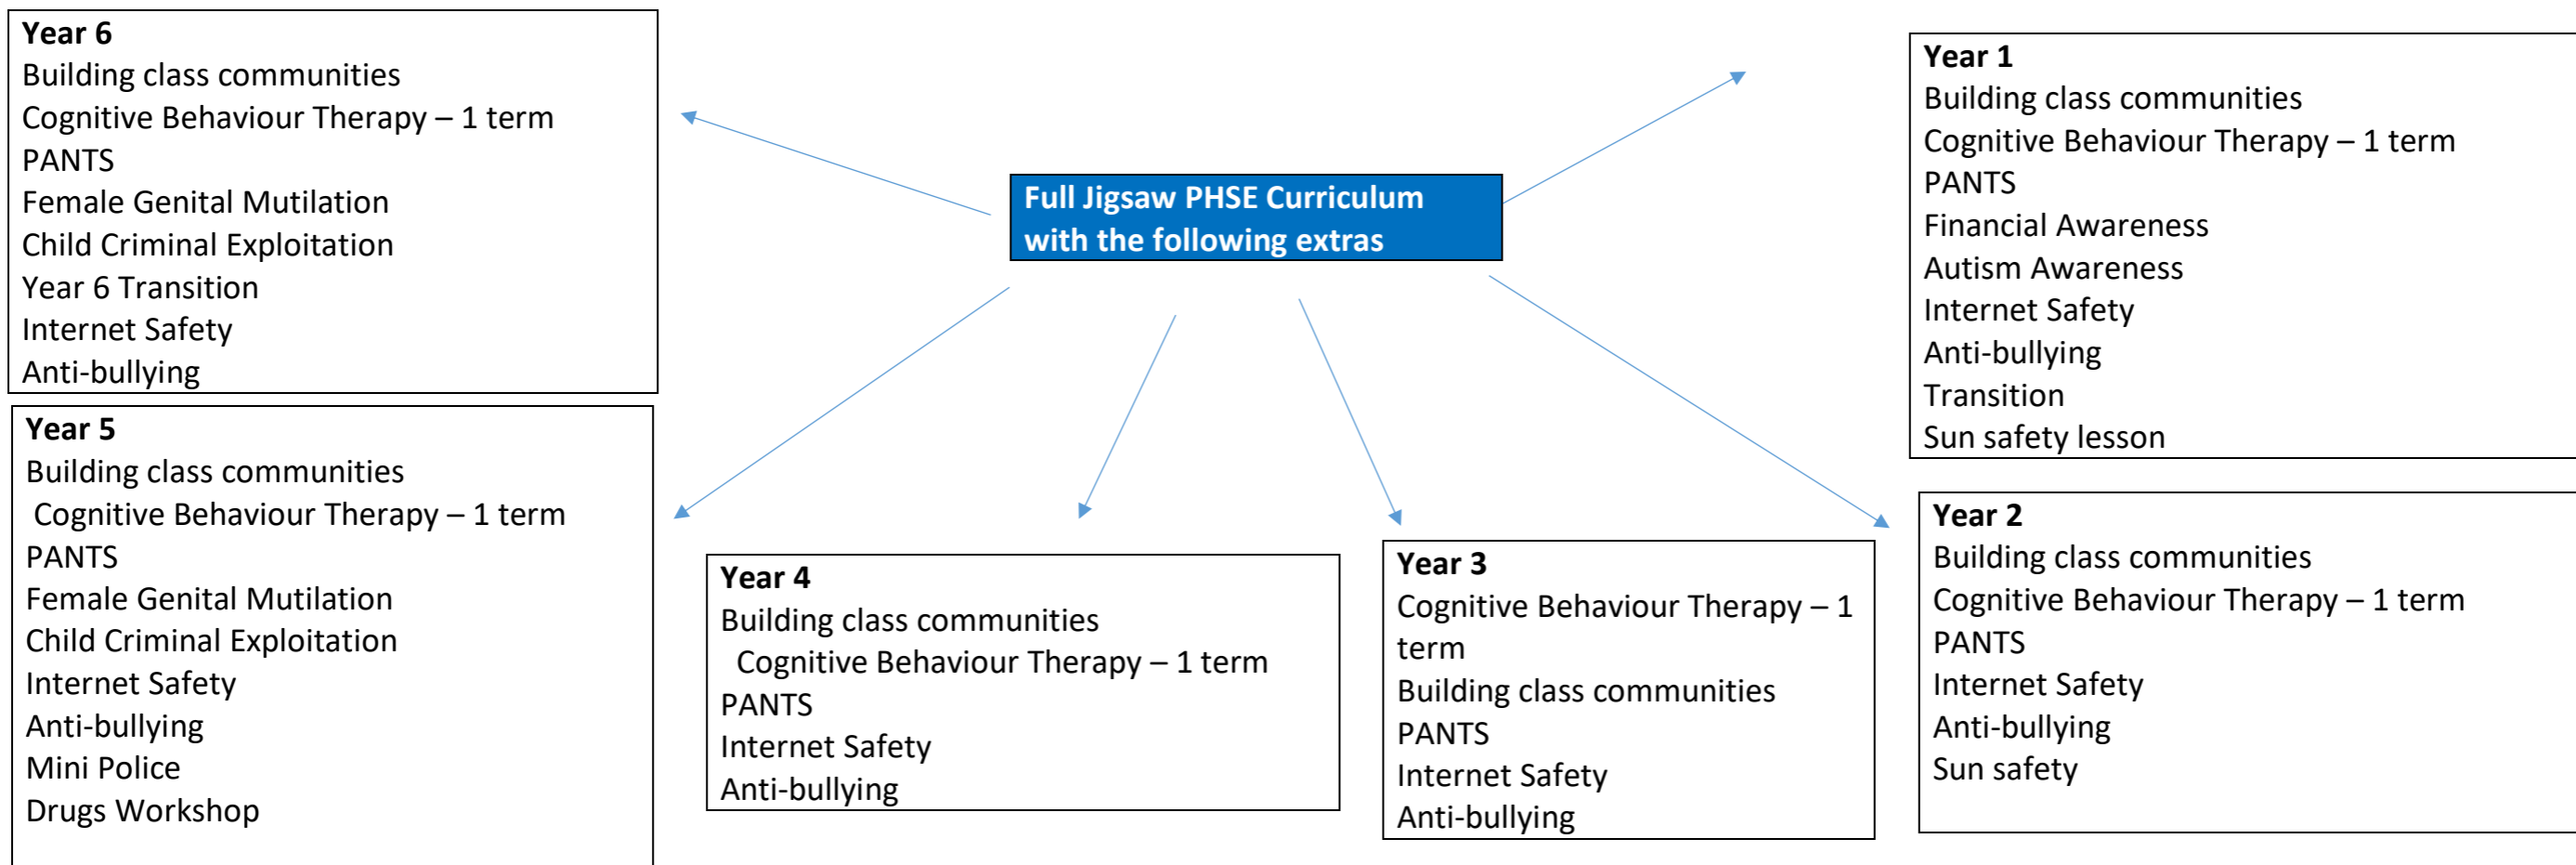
Year 6
Building class communities
Cognitive Behaviour Therapy – 1 term
PANTS
Female Genital Mutilation
Child Criminal Exploitation
Year 6 Transition
Internet Safety
Anti-bullying

Full Jigsaw PHSE Curriculum with the following extras

Year 1
Building class communities
Cognitive Behaviour Therapy – 1 term
PANTS
Financial Awareness
Autism Awareness
Internet Safety
Anti-bullying
Transition
Sun safety lesson

Year 5
Building class communities
Cognitive Behaviour Therapy – 1 term
PANTS
Female Genital Mutilation
Child Criminal Exploitation
Internet Safety
Anti-bullying
Mini Police
Drugs Workshop

Year 4
Building class communities
Cognitive Behaviour Therapy – 1 term
PANTS
Internet Safety
Anti-bullying

Year 3
Cognitive Behaviour Therapy – 1 term
Building class communities
PANTS
Internet Safety
Anti-bullying

Year 2
Building class communities
Cognitive Behaviour Therapy – 1 term
PANTS
Internet Safety
Anti-bullying
Sun safety